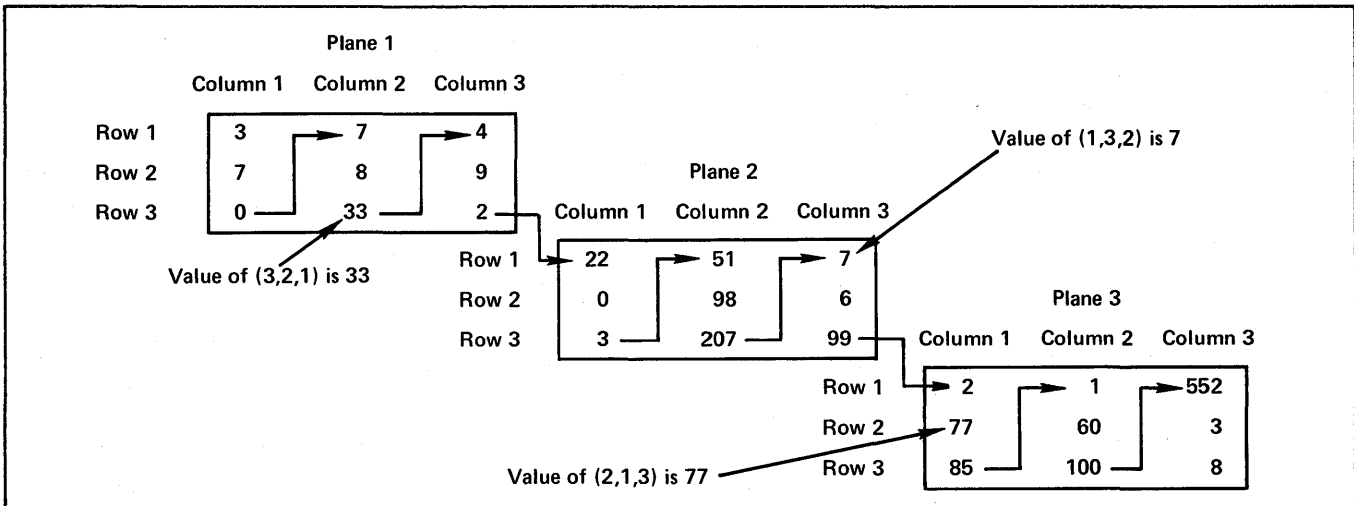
Plane 1

| | Column 1 | Column 2 | Column 3 |
|---|---|---|---|
| Row 1 | 3 | 7 | 4 |
| Row 2 | 7 | 8 | 9 |
| Row 3 | 0 | 33 | 2 |

Value of (3,2,1) is 33

Value of (1,3,2) is 7

Plane 2

| | Column 1 | Column 2 | Column 3 |
|---|---|---|---|
| Row 1 | 22 | 51 | 7 |
| Row 2 | 0 | 98 | 6 |
| Row 3 | 3 | 207 | 99 |

Plane 3

| | Column 1 | Column 2 | Column 3 |
|---|---|---|---|
| Row 1 | 2 | 1 | 552 |
| Row 2 | 77 | 60 | 3 |
| Row 3 | 85 | 100 | 8 |

Value of (2,1,3) is 77